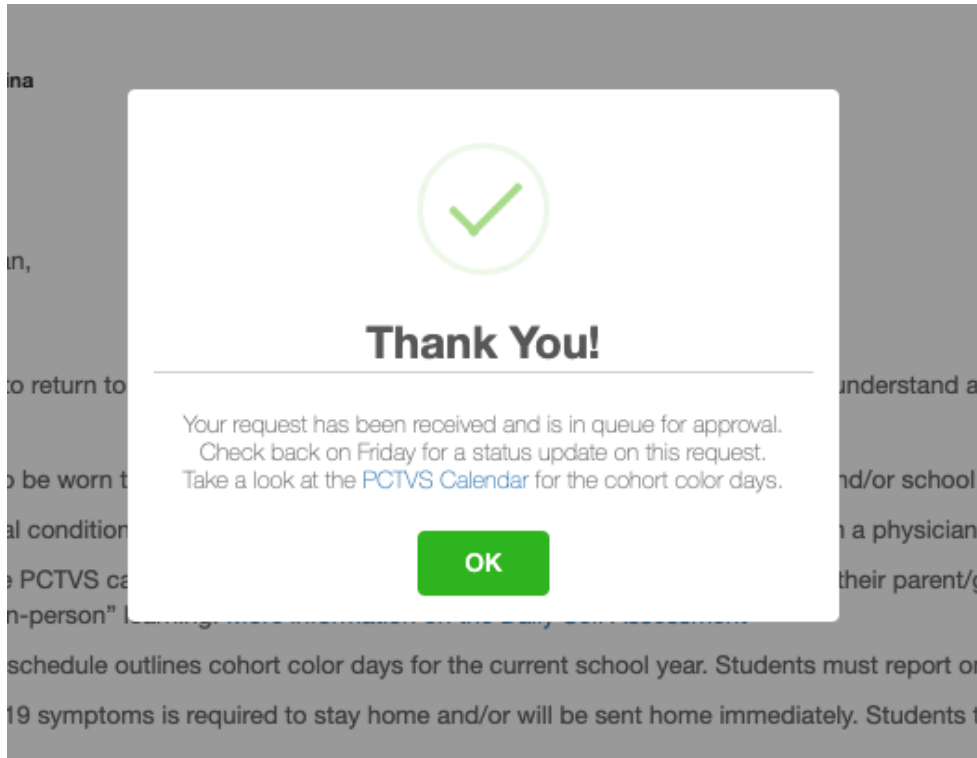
ina

in,

to return to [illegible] understand a

o be worn t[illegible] nd/or school

al conditio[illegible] n a physician

e PCTVS ca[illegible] their parent/g

n-person" learning. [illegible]

schedule outlines cohort color days for the current school year. Students must report o

19 symptoms is required to stay home and/or will be sent home immediately. Students t

Thank You!

Your request has been received and is in queue for approval. Check back on Friday for a status update on this request. Take a look at the PCTVS Calendar for the cohort color days.

OK